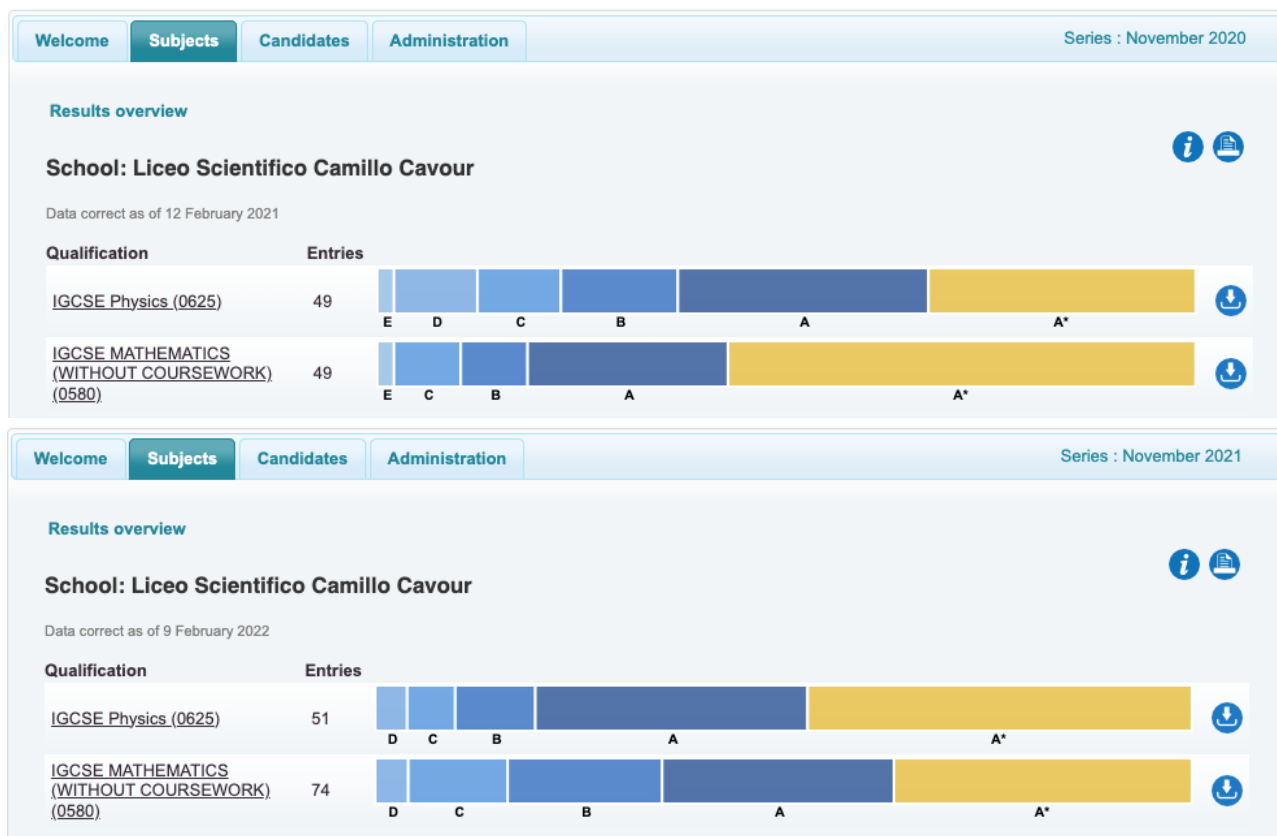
Welcome Subjects Candidates Administration

Series : November 2020

Results overview

School: Liceo Scientifico Camillo Cavour

Data correct as of 12 February 2021

| Qualification | Entries | |
|---|---|---|
| IGCSE Physics (0625) | 49 | E D C B A A* |
| IGCSE MATHEMATICS (WITHOUT COURSEWORK) (0580) | 49 | E C B A A* |

Welcome Subjects Candidates Administration

Series : November 2021

Results overview

School: Liceo Scientifico Camillo Cavour

Data correct as of 9 February 2022

| Qualification | Entries | |
|---|---|---|
| IGCSE Physics (0625) | 51 | D C B A A* |
| IGCSE MATHEMATICS (WITHOUT COURSEWORK) (0580) | 74 | D C B A A* |